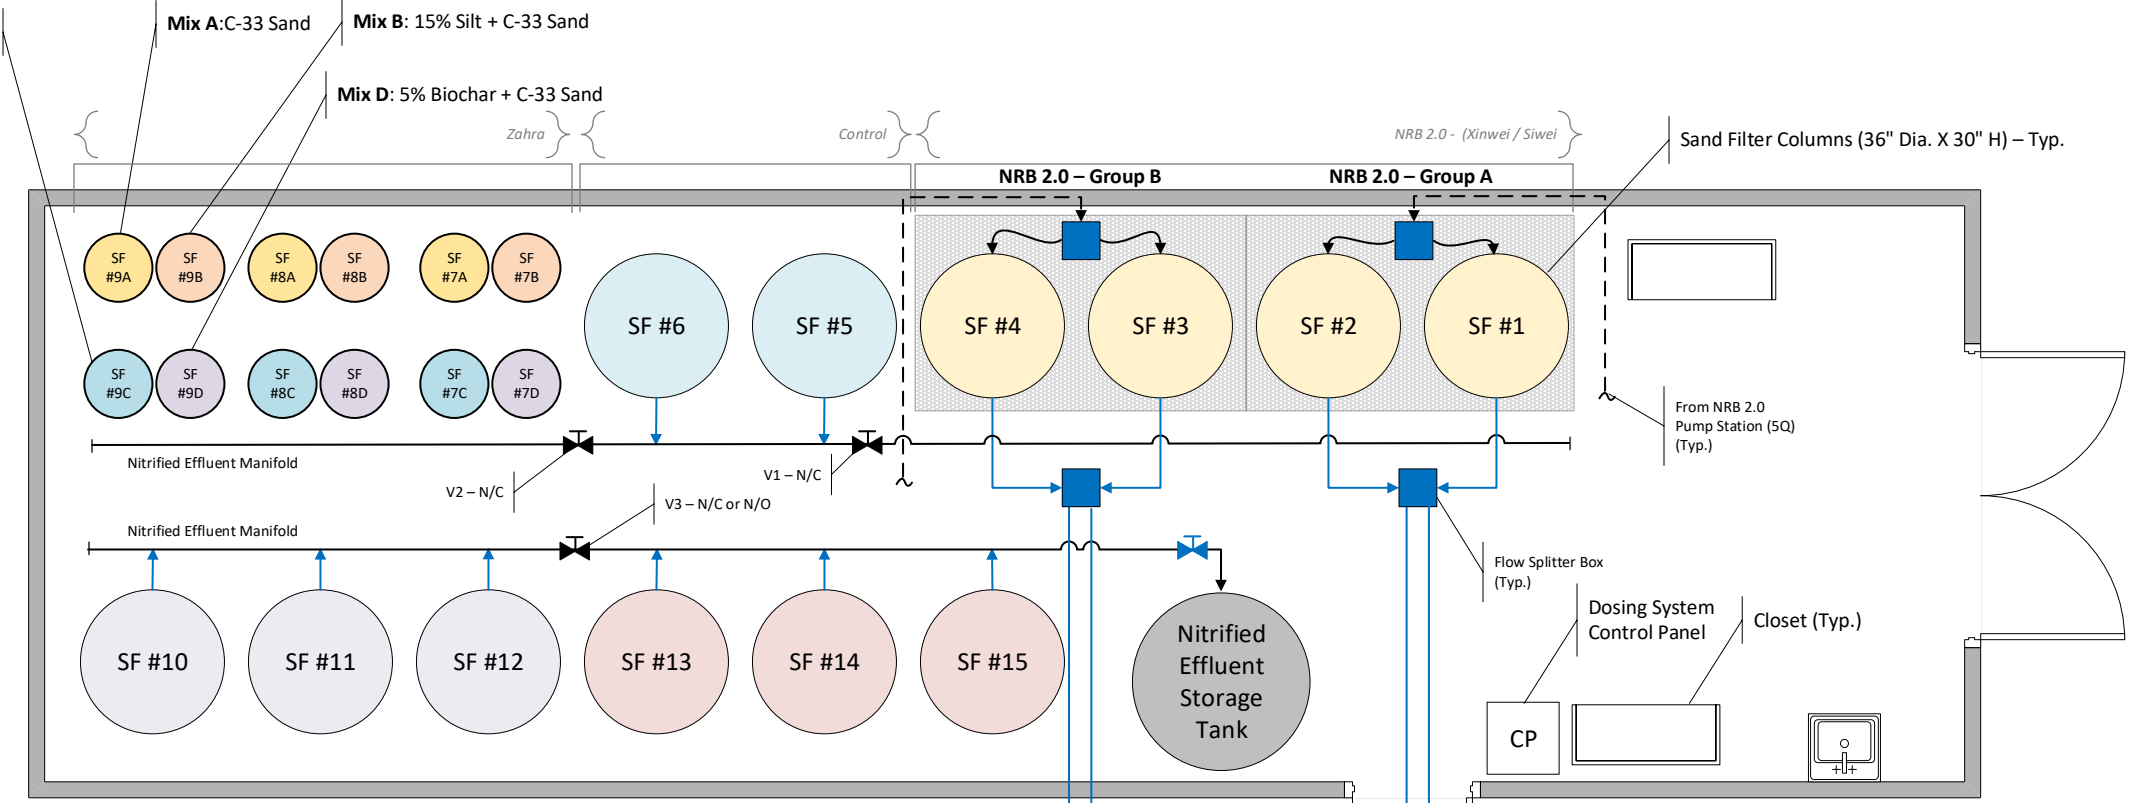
Mix A:C-33 Sand

Mix B: 15% Silt + C-33 Sand

Mix D: 5% Biochar + C-33 Sand

Zahra

Control

NRB 2.0 - (Xinwei / Siwei

Sand Filter Columns (36" Dia. X 30" H) – Typ.

NRB 2.0 – Group B

NRB 2.0 – Group A

SF #9A

SF #9B

SF #8A

SF #8B

SF #7A

SF #7B

SF #6

SF #5

SF #4

SF #3

SF #2

SF #1

SF #9C

SF #9D

SF #8C

SF #8D

SF #7C

SF #7D

From NRB 2.0 Pump Station (5Q) (Typ.)

Nitrified Effluent Manifold

V2 – N/C

V1 – N/C

V3 – N/C or N/O

Nitrified Effluent Manifold

Flow Splitter Box (Typ.)

Dosing System Control Panel

Closet (Typ.)

SF #10

SF #11

SF #12

SF #13

SF #14

SF #15

Nitrified Effluent Storage Tank

CP